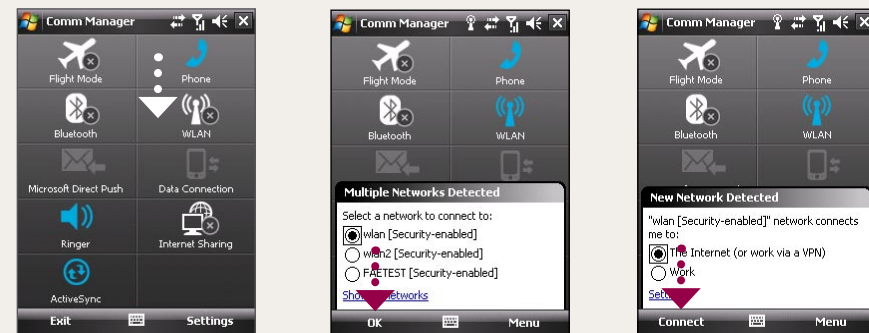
Comm Manager

Flight Mode
Phone
Bluetooth
WLAN
Microsoft Direct Push
Data Connection
Ringer
Internet Sharing
ActiveSync

Exit
Settings

Comm Manager

Flight Mode
Phone
Bluetooth
WLAN

Multiple Networks Detected
Select a network to connect to:
wlan [Security-enabled]
wlan2 [Security-enabled]
FAETEST [Security-enabled]
Show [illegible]etworks

OK
Menu

Comm Manager

Flight Mode
Phone
Bluetooth
WLAN

New Network Detected
"wlan [Security-enabled]" network connects me to:
The Internet (or work via a VPN)
Work
Set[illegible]

Connect
Menu